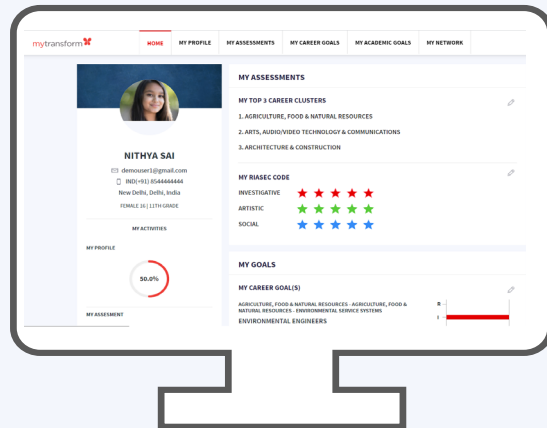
mytransform

HOME MY PROFILE MY ASSESSMENTS MY CAREER GOALS MY ACADEMIC GOALS MY NETWORK

NITHYA SAI
demouser1@gmail.com
IND(+91) 8544444444
New Delhi, Delhi, India
FEMALE 16 | 11TH GRADE

MY ACTIVITIES

MY PROFILE

50.0%

MY ASSESMENT

MY ASSESSMENTS

MY TOP 3 CAREER CLUSTERS

1. AGRICULTURE, FOOD & NATURAL RESOURCES
2. ARTS, AUDIO/VIDEO TECHNOLOGY & COMMUNICATIONS
3. ARCHITECTURE & CONSTRUCTION

MY RIASEC CODE

INVESTIGATIVE ★★★★★
ARTISTIC ★★★★★
SOCIAL ★★★★★

MY GOALS

MY CAREER GOAL(S)

AGRICULTURE, FOOD & NATURAL RESOURCES - AGRICULTURE, FOOD & NATURAL RESOURCES - ENVIRONMENTAL SERVICE SYSTEMS
ENVIRONMENTAL ENGINEERS

R
I